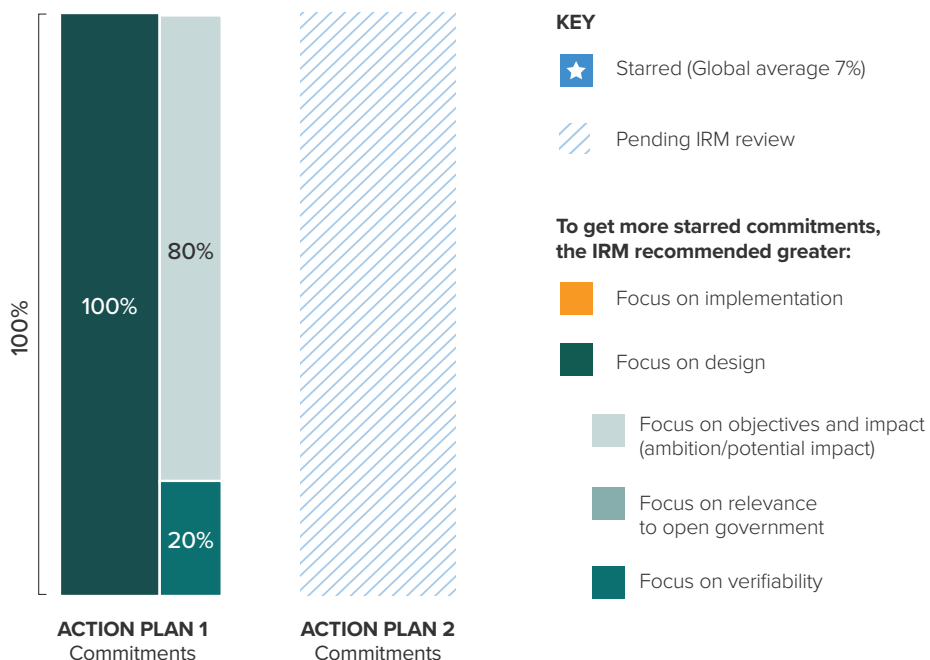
100%

100%

80%

20%

ACTION PLAN 1
Commitments

ACTION PLAN 2
Commitments

KEY

Starred (Global average 7%)

Pending IRM review

To get more starred commitments, the IRM recommended greater:

Focus on implementation

Focus on design

Focus on objectives and impact (ambition/potential impact)

Focus on relevance to open government

Focus on verifiability